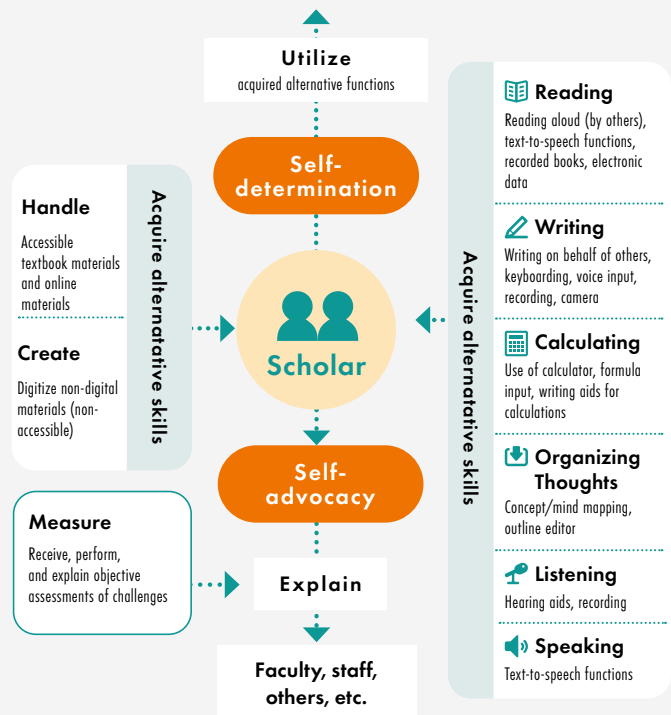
Utilize
acquired alternative functions

Self-determination

Handle
Accessible textbook materials and online materials

Create
Digitize non-digital materials (non-accessible)

Acquire alternative skills

Scholar

Self-advocacy

Measure
Receive, perform, and explain objective assessments of challenges

Explain

Faculty, staff, others, etc.

Acquire alternative skills

Reading
Reading aloud (by others), text-to-speech functions, recorded books, electronic data

Writing
Writing on behalf of others, keyboarding, voice input, recording, camera

Calculating
Use of calculator, formula input, writing aids for calculations

Organizing Thoughts
Concept/mind mapping, outline editor

Listening
Hearing aids, recording

Speaking
Text-to-speech functions